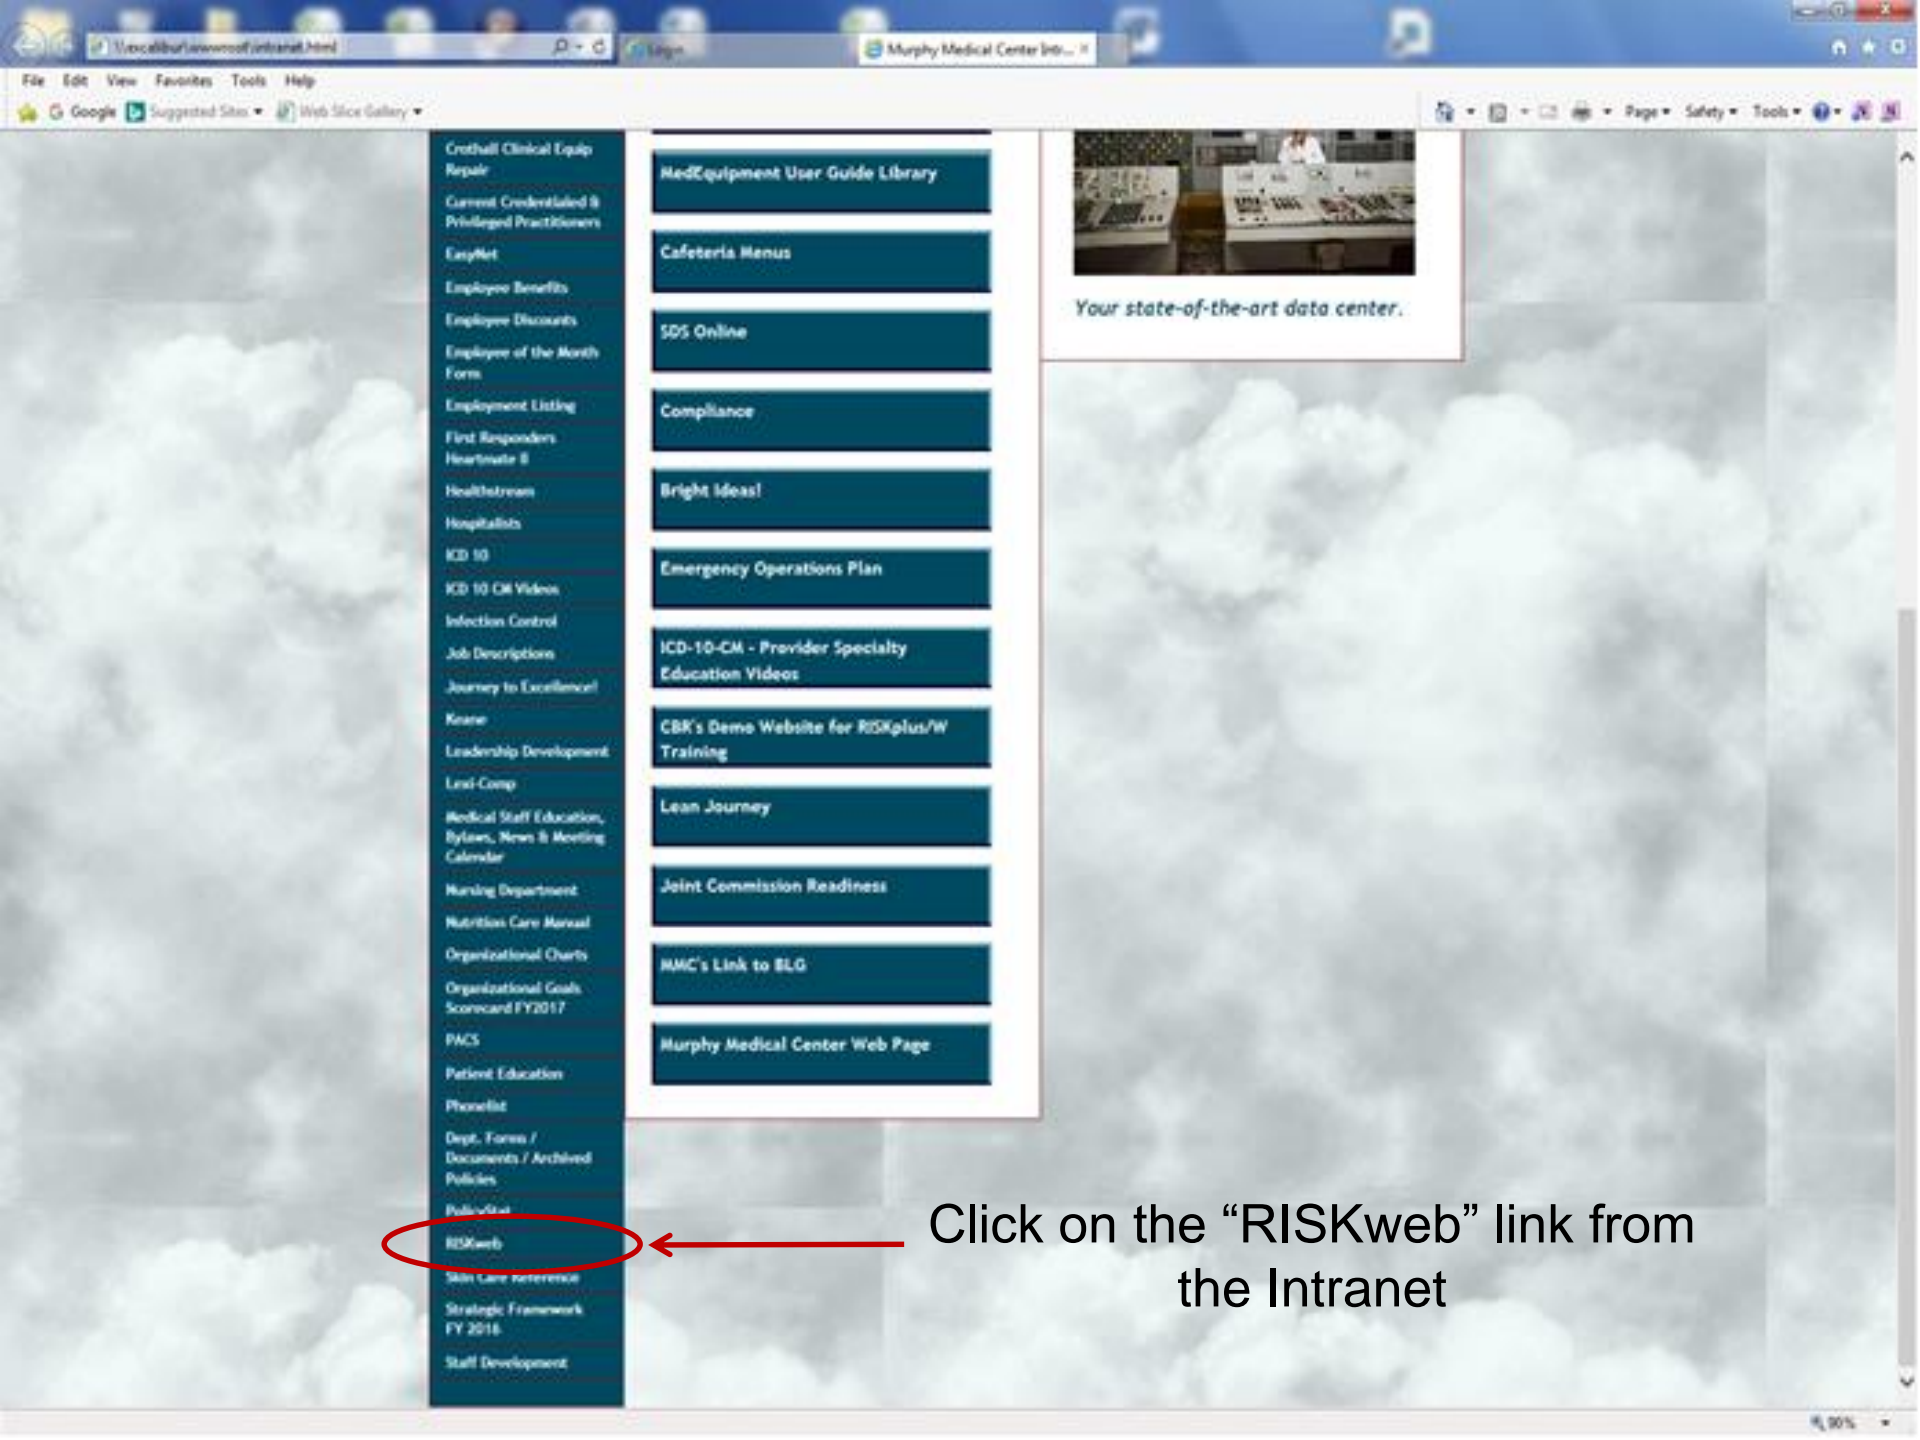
\\excalibur\www\intranet.html
Login
Murphy Medical Center Intr...
File Edit View Favorites Tools Help
Google Suggested Sites Web Slice Gallery
Page Safety Tools

Crothall Clinical Equip Repair
Current Credentialed & Privileged Practitioners
EasyNet
Employee Benefits
Employee Discounts
Employee of the Month Form
Employment Listing
First Responders Heartmate II
Healthstream
Hospitalists
ICD 10
ICD 10 CM Videos
Infection Control
Job Descriptions
Journey to Excellence!
Keane
Leadership Development
Lexi-Comp
Medical Staff Education, Bylaws, News & Meeting Calendar
Nursing Department
Nutrition Care Manual
Organizational Charts
Organizational Goals Scorecard FY2017
PACS
Patient Education
Phonelist
Dept. Forms / Documents / Archived Policies
PolicyStat
RISKweb
Skin Care Reference
Strategic Framework FY 2016
Staff Development

MedEquipment User Guide Library
Cafeteria Menus
SDS Online
Compliance
Bright Ideas!
Emergency Operations Plan
ICD-10-CM - Provider Specialty Education Videos
CBR's Demo Website for RISKplus/W Training
Lean Journey
Joint Commission Readiness
MMC's Link to BLG
Murphy Medical Center Web Page

Your state-of-the-art data center.

Click on the “RISKweb” link from the Intranet

90%